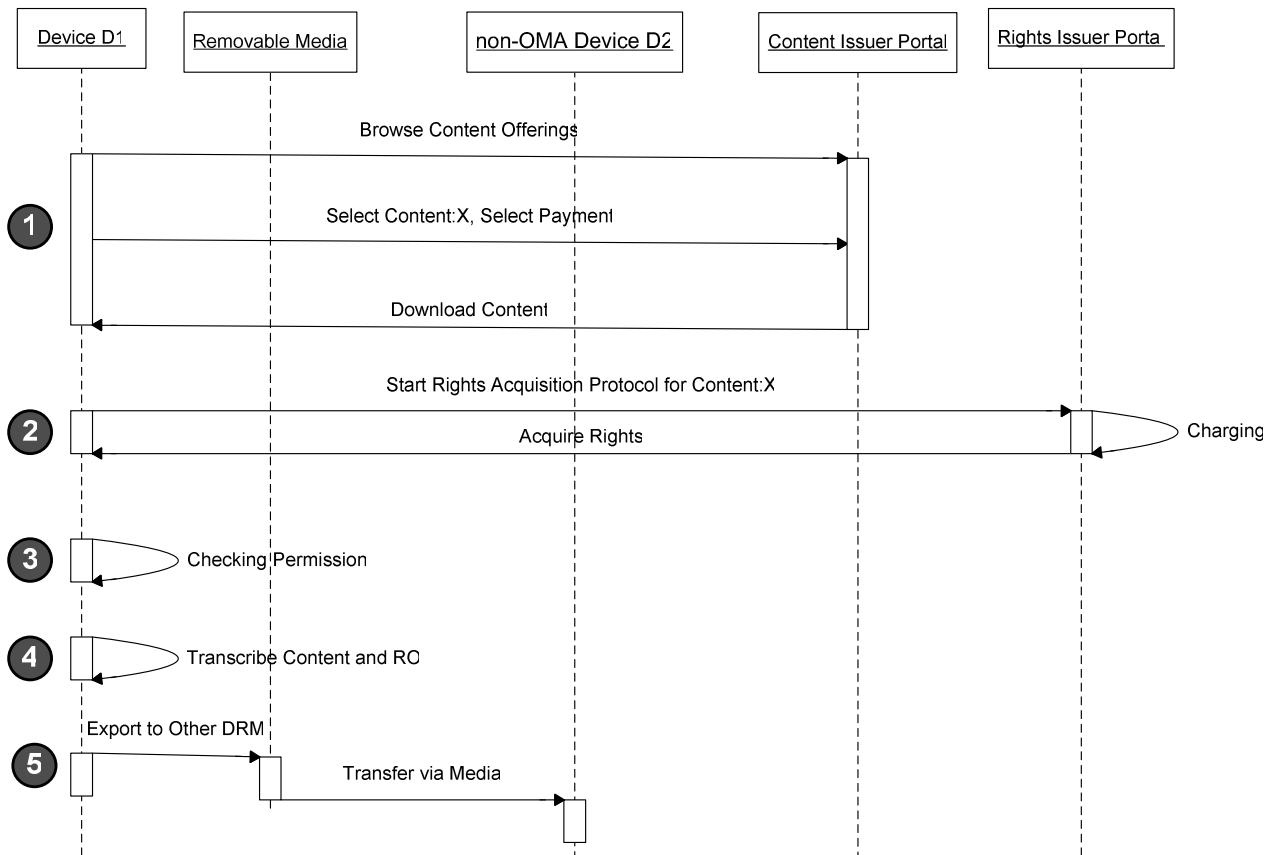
Device D1

Removable Media

non-OMA Device D2

Content Issuer Portal

Rights Issuer Porta

Browse Content Offerings

1

Select Content:X, Select Payment

Download Content

Start Rights Acquisition Protocol for Content:X

2

Acquire Rights

Charging

3

Checking Permission

4

Transcribe Content and RO

Export to Other DRM

5

Transfer via Media